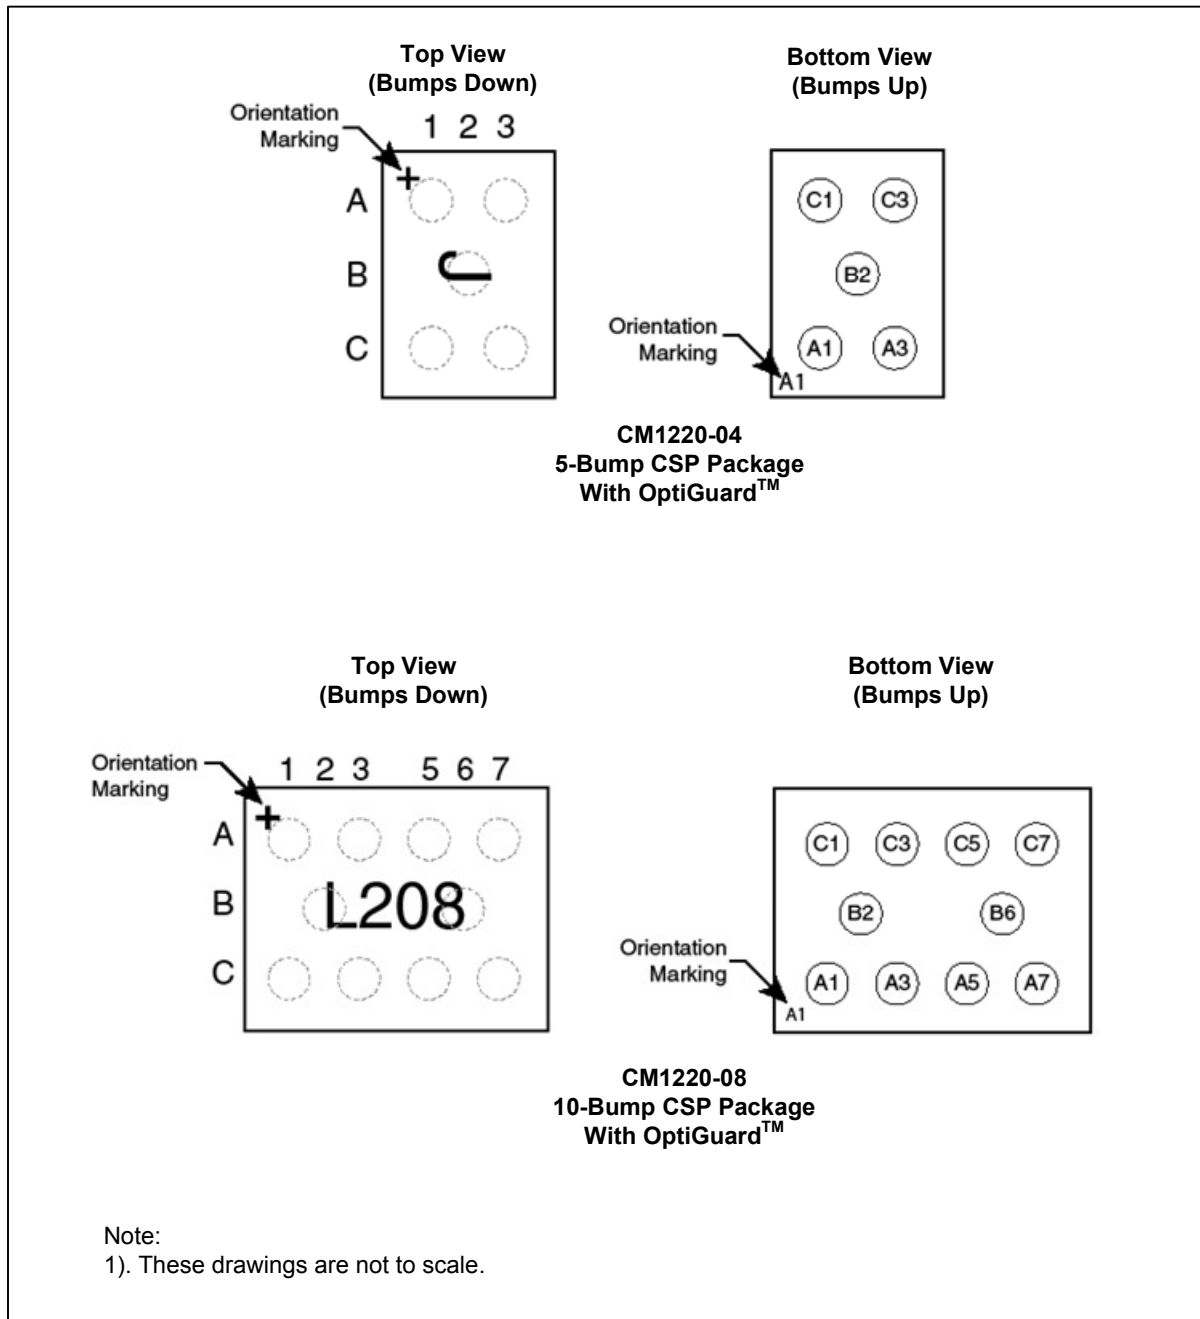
Top View
(Bumps Down)

Orientation Marking

1 2 3

A

B

C

Bottom View
(Bumps Up)

C1 C3

B2

Orientation Marking

A1 A3

A1

CM1220-04
5-Bump CSP Package
With OptiGuard$^{TM}$

Top View
(Bumps Down)

Orientation Marking

1 2 3 5 6 7

A

B

L208

C

Bottom View
(Bumps Up)

C1 C3 C5 C7

B2 B6

Orientation Marking

A1 A3 A5 A7

A1

CM1220-08
10-Bump CSP Package
With OptiGuard$^{TM}$

Note:
1). These drawings are not to scale.